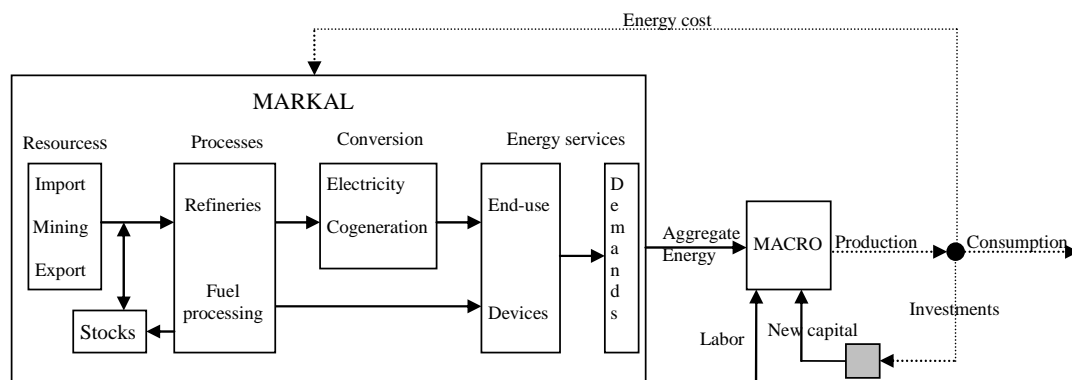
Energy cost

MARKAL

Resourcess

Processes

Conversion

Energy services

Import

Mining

Export

Refineries

Electricity

Cogeneration

End-use

D e m a n d s

Fuel processing

Devices

Stocks

Aggregate Energy

MACRO

Production

Consumption

Investments

Labor

New capital